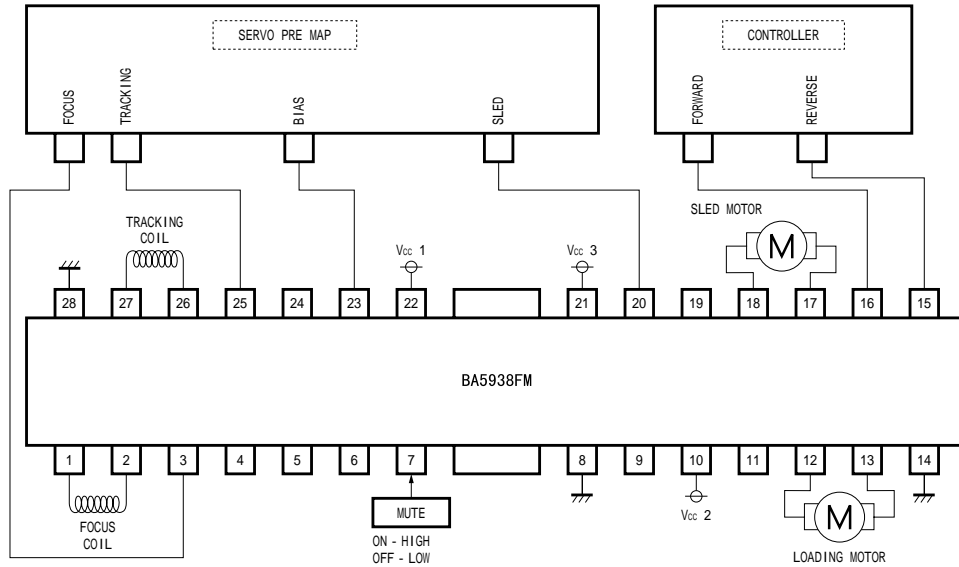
SERVO PRE MAP

FOCUS

TRACKING

BIAS

SLED

CONTROLLER

FORWARD

REVERSE

TRACKING COIL

Vcc 1

Vcc 3

SLED MOTOR

M

28 27 26 25 24 23 22 21 20 19 18 17 16 15

BA5938FM

1 2 3 4 5 6 7 8 9 10 11 12 13 14

FOCUS COIL

MUTE

ON - HIGH
OFF - LOW

Vcc 2

M

LOADING MOTOR